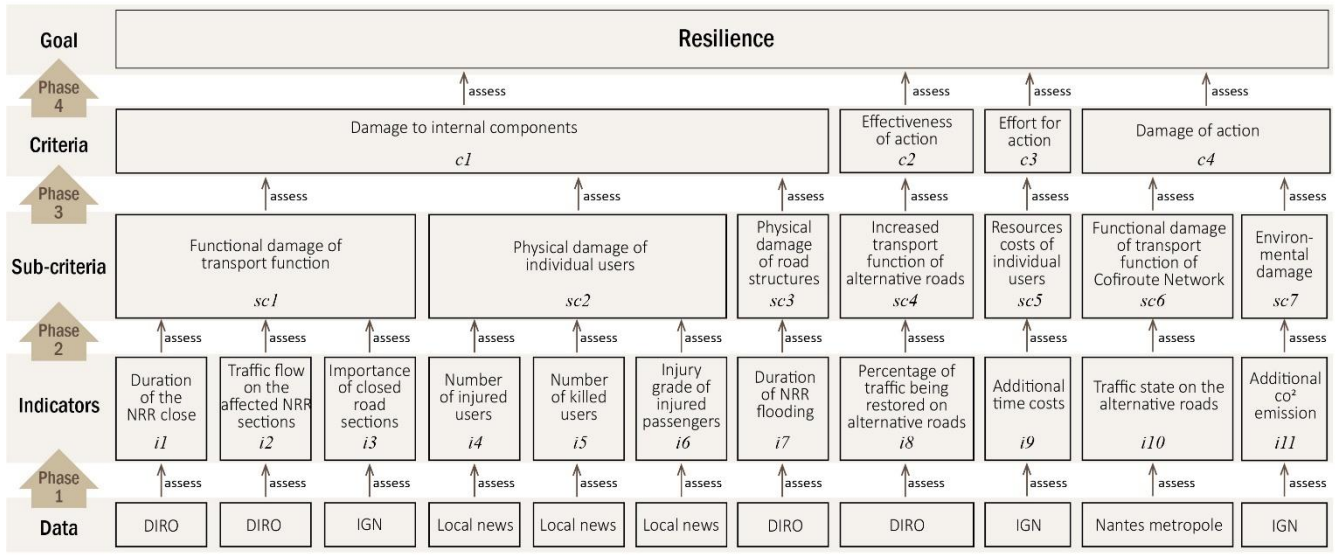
Goal

Resilience

Phase 4

assess

assess

assess

assess

Criteria

Damage to internal components
$c1$

Effectiveness of action
$c2$

Effort for action
$c3$

Damage of action
$c4$

Phase 3

assess

assess

assess

assess

assess

assess

assess

Sub-criteria

Functional damage of transport function
$sc1$

Physical damage of individual users
$sc2$

Physical damage of road structures
$sc3$

Increased transport function of alternative roads
$sc4$

Resources costs of individual users
$sc5$

Functional damage of transport function of Cofiroute Network
$sc6$

Environmental damage
$sc7$

Phase 2

assess

assess

assess

assess

assess

assess

assess

assess

assess

assess

assess

Indicators

Duration of the NRR close
$i1$

Traffic flow on the affected NRR sections
$i2$

Importance of closed road sections
$i3$

Number of injured users
$i4$

Number of killed users
$i5$

Injury grade of injured passengers
$i6$

Duration of NRR flooding
$i7$

Percentage of traffic being restored on alternative roads
$i8$

Additional time costs
$i9$

Traffic state on the alternative roads
$i10$

Additional co² emission
$i11$

Phase 1

assess

assess

assess

assess

assess

assess

assess

assess

assess

assess

assess

Data

DIRO

DIRO

IGN

Local news

Local news

Local news

DIRO

DIRO

IGN

Nantes metropole

IGN